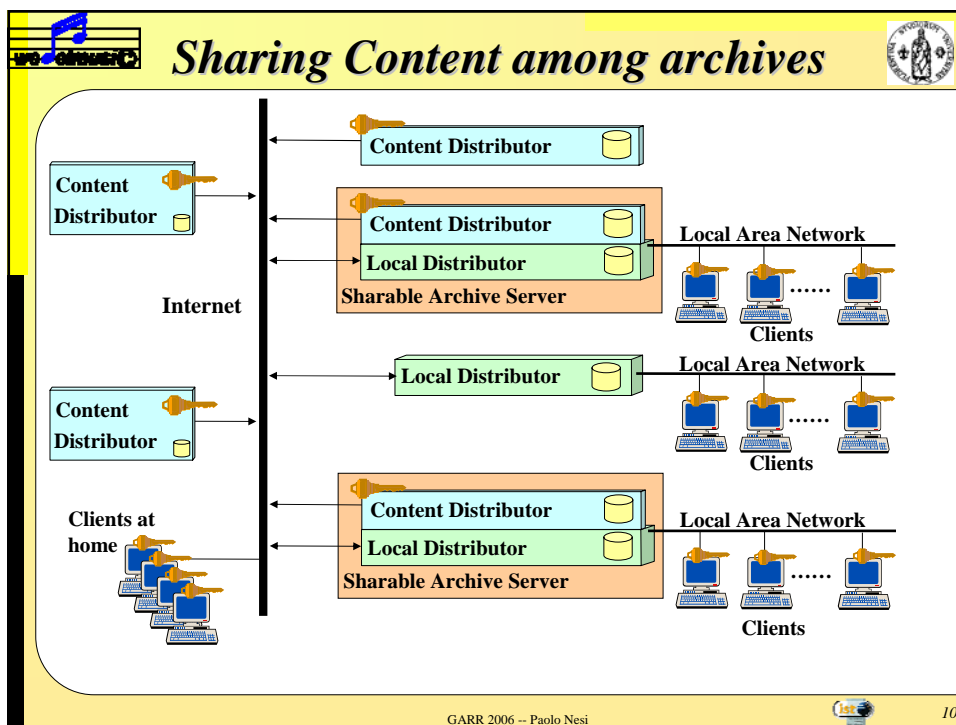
Sharing Content among archives

Content Distributor

Content Distributor

Content Distributor

Local Distributor

Sharable Archive Server

Local Area Network

Internet

……

Clients

Local Distributor

Local Area Network

Content Distributor

……

Clients

Clients at home

Content Distributor

Local Distributor

Sharable Archive Server

Local Area Network

……

Clients

GARR 2006 -- Paolo Nesi

10